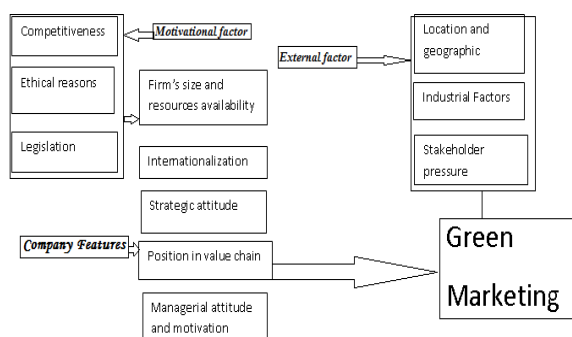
Competitiveness

Motivational factor

Ethical reasons

Legislation

Firm's size and resources availability

Internationalization

Strategic attitude

Company Features

Position in value chain

Managerial attitude and motivation

External factor

Location and geographic

Industrial Factors

Stakeholder pressure

Green Marketing